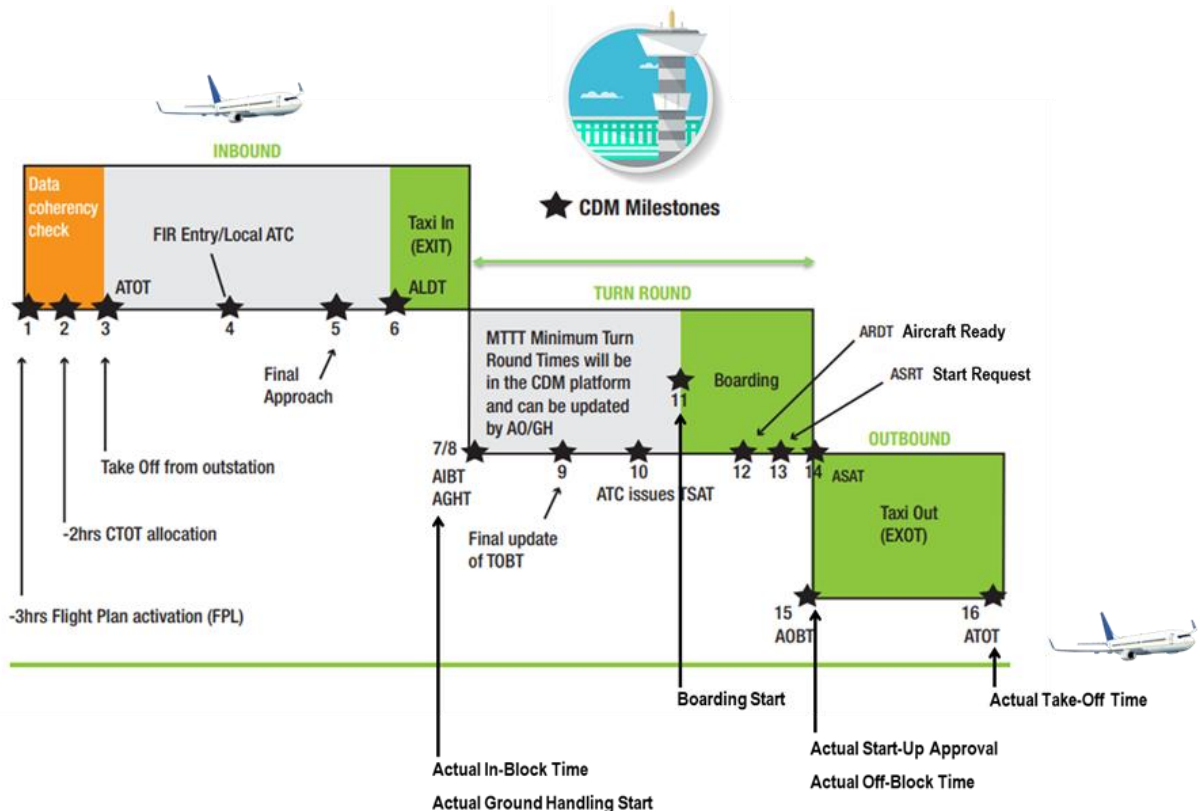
INBOUND

Data coherency check

FIR Entry/Local ATC

Taxi In (EXIT)

CDM Milestones

ATOT

ALDT

TURN ROUND

1 2 3 4 5 6

Final Approach

Take Off from outstation

-2hrs CTOT allocation

-3hrs Flight Plan activation (FPL)

MTTT Minimum Turn Round Times will be in the CDM platform and can be updated by AO/GH

Boarding

11

ARDT Aircraft Ready

ASRT Start Request

OUTBOUND

7/8

AIBT

AGHT

9

10

ATC issues TSAT

12 13 14 ASAT

Final update of TOBT

Taxi Out (EXOT)

15

AOBT

16

ATOT

Boarding Start

Actual Take-Off Time

Actual Start-Up Approval

Actual Off-Block Time

Actual In-Block Time

Actual Ground Handling Start